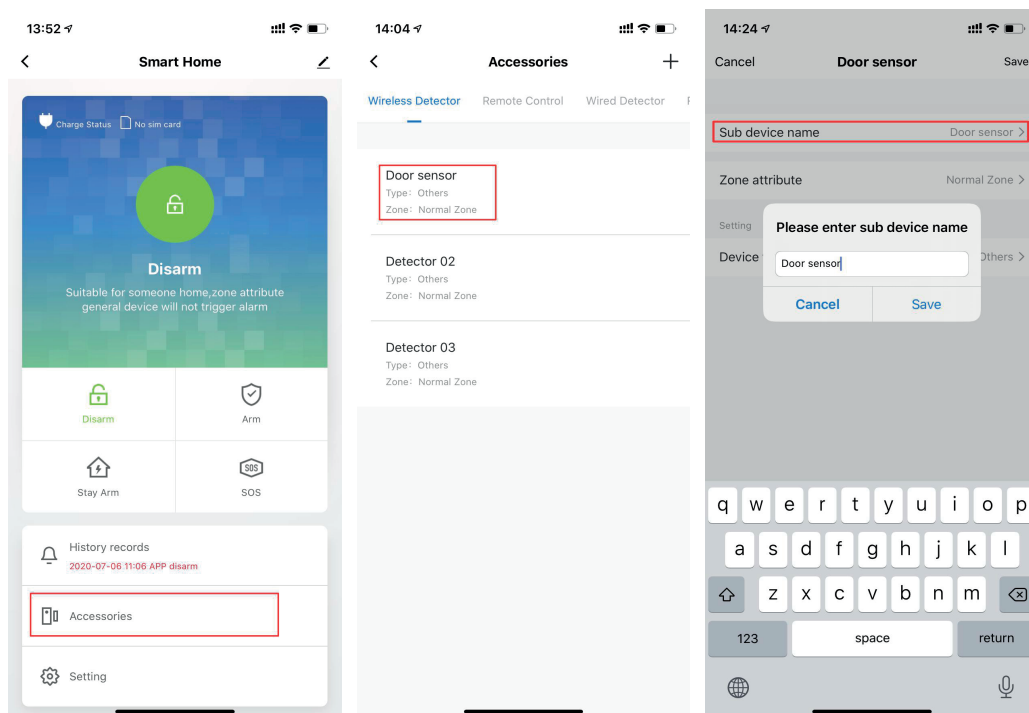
13:52

Smart Home

Charge Status No sim card

Disarm

Suitable for someone home,zone attribute general device will not trigger alarm

Disarm

Arm

Stay Arm

SOS

SOS

History records

2020-07-06 11:06 APP disarm

Accessories

Setting

14:04

Accessories

+

Wireless Detector Remote Control Wired Detector

Door sensor
Type: Others
Zone: Normal Zone

Detector 02
Type: Others
Zone: Normal Zone

Detector 03
Type: Others
Zone: Normal Zone

14:24

Cancel Door sensor Save

Sub device name Door sensor >

Zone attribute Normal Zone >

Setting

Device Others >

Please enter sub device name

Door sensor

Cancel Save

q w e r t y u i o p

a s d f g h j k l

z x c v b n m

123 space return